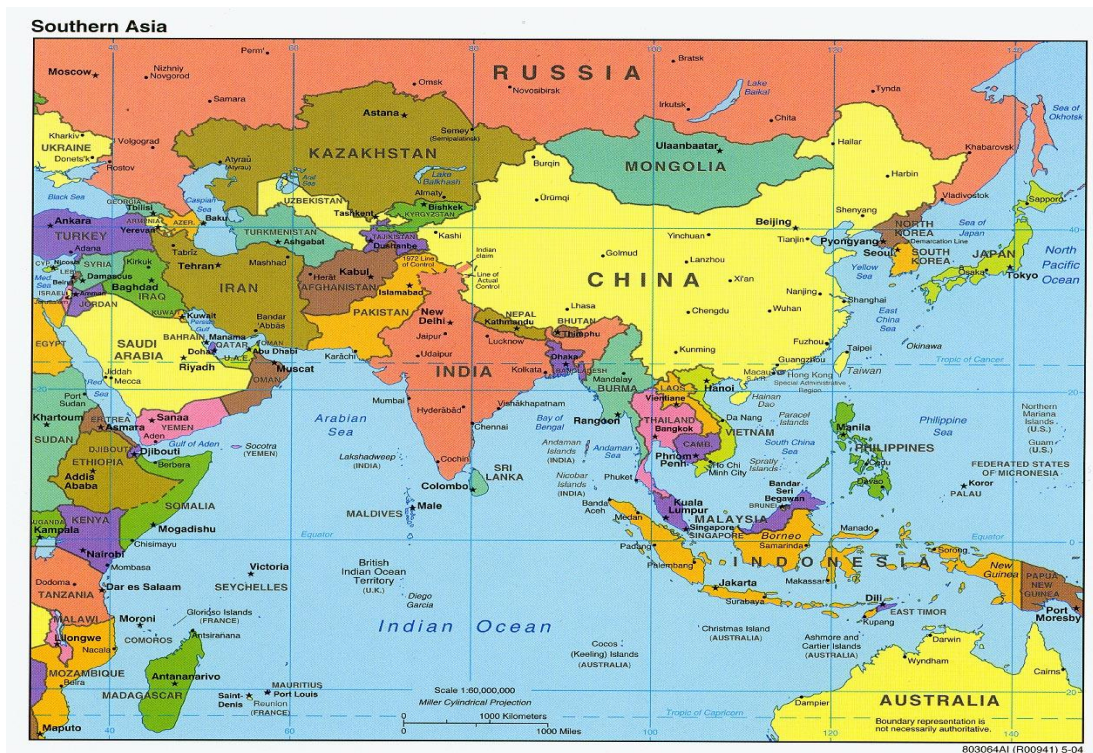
Southern Asia

RUSSIA
Moscow
Nizhniy Novgorod
Perm'
Samara
Omsk
Novosibirsk
Bratsk
Lake Baikal
Irkutsk
Chita
Tynda
Sea of Okhotsk
Kharkiv
UKRAINE
Donets'k
Volgograd
Rostov
Astana
Semey (Semipalatinsk)
KAZAKHSTAN
Atyraū (Atyrau)
Aral Sea
Lake Balkhash
Almaty
Bishkek
KYRGYZSTAN
Tashkent
UZBEKISTAN
TURKMENISTAN
Ashgabat
TAJIKISTAN
Dushanbe
Ulaanbaatar
MONGOLIA
Hailar
Harbin
Khabarovsk
Vladivostok
Sapporo
Burqin
Ürümqi
Kashi
Shenyang
Beijing
Tianjin
Pyongyang
NORTH KOREA
Demarcation Line
Seoul
SOUTH KOREA
Sea of Japan
JAPAN
Osaka
Tokyo
North Pacific Ocean
Black Sea
GEORGIA
Tbilisi
ARMENIA
AZER.
Yerevan
Baku
Caspian Sea
Ankara
TURKEY
Adana
CYP.
Nicosia
SYRIA
LEB.
Beirut
Damascus
ISRAEL
JORDAN
Kirkuk
Baghdad
IRAQ
Tabriz
Tehran
Mashhad
IRAN
Herat
Kabul
AFGHANISTAN
Islamabad
1972 Line of Control
Indian claim
Line of Actual Control
Golmud
Yinchuan
Lanzhou
CHINA
Xi'an
Nanjing
Shanghai
Yellow Sea
East China Sea
Chengdu
Fuzhou
Taipei
Taiwan
Okinawa
Kuwait
KUWAIT
Persian Gulf
BAHRAIN
Manama
QATAR
Doha
U.A.E.
Abu Dhabi
Bandar 'Abbās
Muscat
OMAN
SAUDI ARABIA
Riyadh
EGYPT
Jiddah
Mecca
Karāchi
PAKISTAN
New Delhi
Jaipur
Udaipur
NEPAL
Kathmandu
BHUTAN
Thimphu
Lhasa
Lucknow
INDIA
Dhaka
BANGLADESH
Kolkata
Kunming
Guangzhou
Macau
Hong Kong
Special Administrative Region
Tropic of Cancer
Port Sudan
Red Sea
Khartoum
SUDAN
ERITREA
Asmara
Sanaa
YEMEN
Aden
Gulf of Aden
Socotra (YEMEN)
DJIBOUTI
Djibouti
Berbera
ETHIOPIA
Addis Ababa
SOMALIA
Mogadishu
Arabian Sea
Mumbai
Hyderābād
Vishākhapatnam
Chennai
Bay of Bengal
Mandalay
BURMA
Rangoon
LAOS
Vientiane
Hanoi
Hainan Dao
Paracel Islands
THAILAND
Bangkok
Da Nang
VIETNAM
CAMB.
Phnom Penh
Ho Chi Minh City
South China Sea
Spratly Islands
Manila
PHILIPPINES
Philippine Sea
Cebu
Davao
Northern Mariana Islands (U.S.)
Guam (U.S.)
FEDERATED STATES OF MICRONESIA
Koror
PALAU
Lakshadweep (INDIA)
Cochin
SRI LANKA
Colombo
Andaman Islands (INDIA)
Andaman Sea
Nicobar Islands (INDIA)
Phuket
Banda Aceh
Medan
Kuala Lumpur
MALAYSIA
Singapore
SINGAPORE
Bandar Seri Begawan
BRUNEI
Borneo
Samarinda
Manado
MALDIVES
Male
Equator
UGANDA
Kampala
KENYA
Nairobi
Chisimayu
Mombasa
Victoria
SEYCHELLES
British Indian Ocean Territory (U.K.)
Diego Garcia
Padang
Palembang
INDONESIA
Jakarta
Makassar
Surabaya
Sorong
New Guinea
PAPUA NEW GUINEA
Port Moresby
Dodoma
TANZANIA
Dar es Salaam
MALAWI
Lilongwe
Moroni
COMOROS
Glorioso Islands (FRANCE)
Antsiranana
Nacala
Indian Ocean
Cocos (Keeling) Islands (AUSTRALIA)
Christmas Island (AUSTRALIA)
Dili
EAST TIMOR
Kupang
Ashmore and Cartier Islands (AUSTRALIA)
Darwin
Wyndham
Cairns
MOZAMBIQUE
Beira
Antananarivo
MADAGASCAR
MAURITIUS
Port Louis
Saint-Denis
Reunion (FRANCE)
Scale 1:60,000,000
Miller Cylindrical Projection
0 1000 Kilometers
0 1000 Miles
Tropic of Capricorn
Dampier
AUSTRALIA
Boundary representation is not necessarily authoritative.
Maputo
40 60 80 100 120 140
40 20 0 20
803064AI (R00941) 5-04